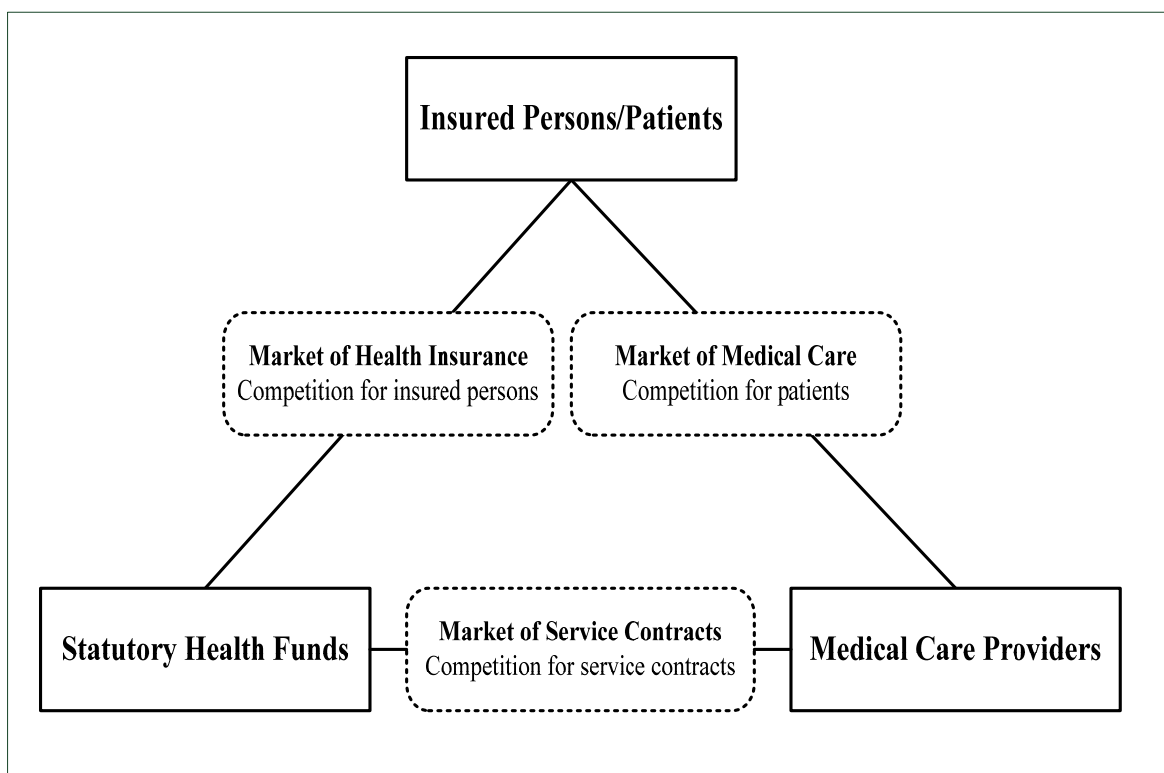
Insured Persons/Patients

Market of Health Insurance
Competition for insured persons

Market of Medical Care
Competition for patients

Statutory Health Funds

Market of Service Contracts
Competition for service contracts

Medical Care Providers